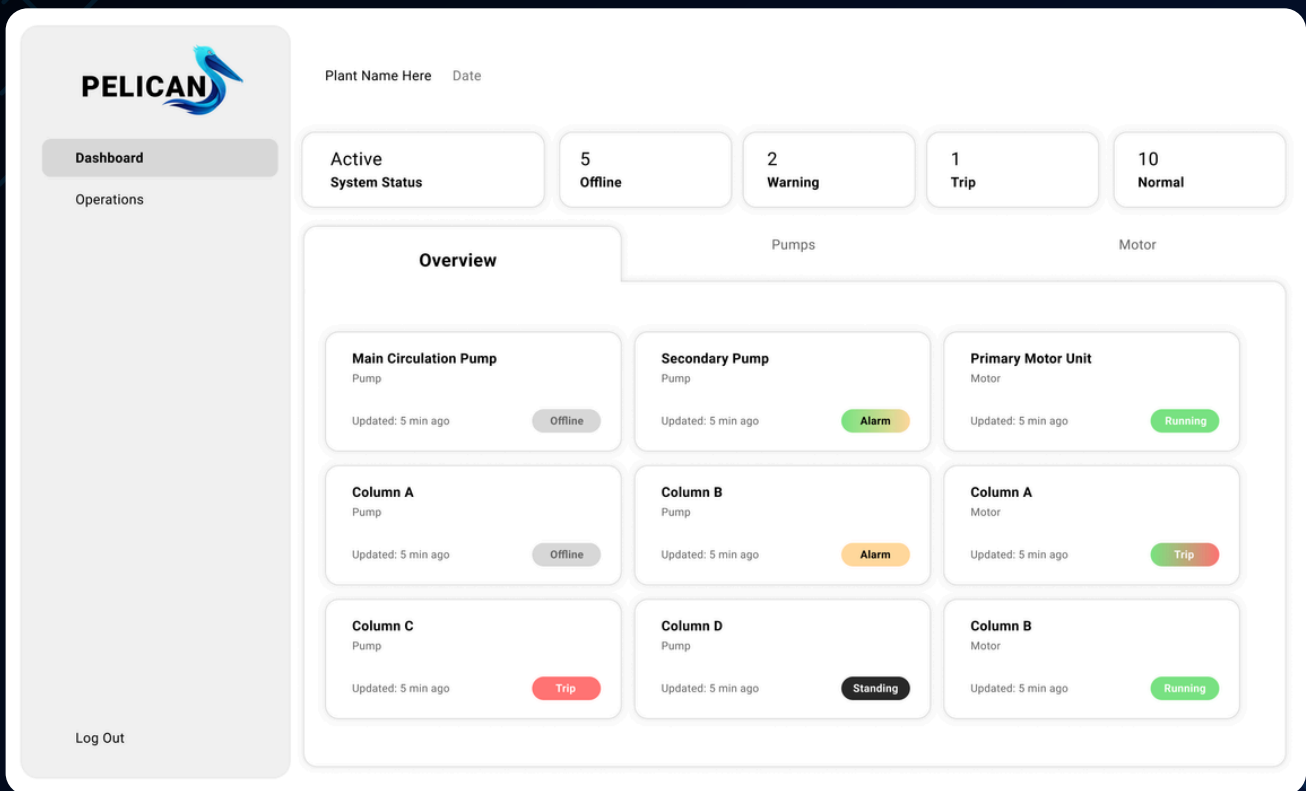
PELICAN

Dashboard

Operations

Log Out

Plant Name Here Date

Active
System Status

5
Offline

2
Warning

1
Trip

10
Normal

Overview

Pumps

Motor

Main Circulation Pump
Pump
Updated: 5 min ago
Offline

Secondary Pump
Pump
Updated: 5 min ago
Alarm

Primary Motor Unit
Motor
Updated: 5 min ago
Running

Column A
Pump
Updated: 5 min ago
Offline

Column B
Pump
Updated: 5 min ago
Alarm

Column A
Motor
Updated: 5 min ago
Trip

Column C
Pump
Updated: 5 min ago
Trip

Column D
Pump
Updated: 5 min ago
Standing

Column B
Motor
Updated: 5 min ago
Running